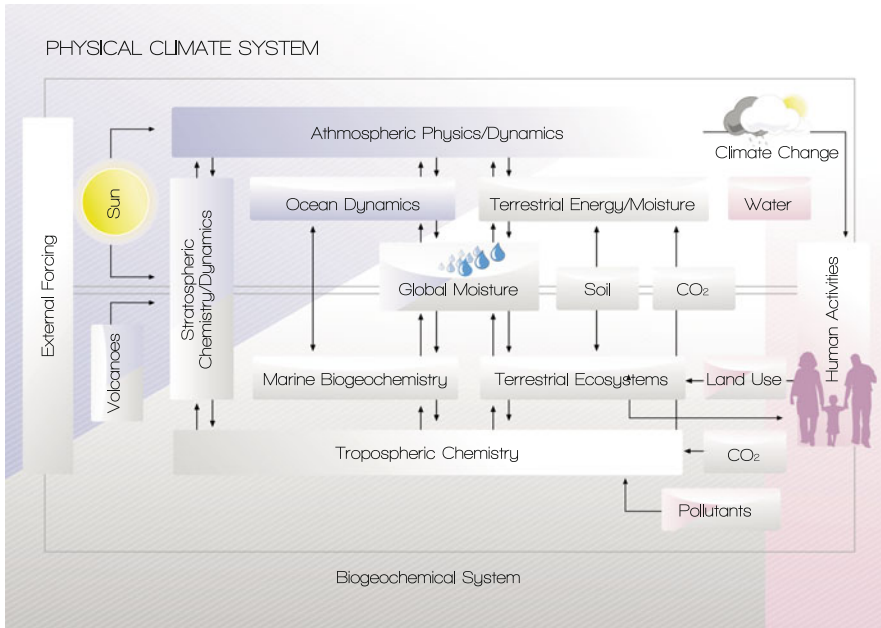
PHYSICAL CLIMATE SYSTEM

Athmospheric Physics/Dynamics

Climate Change

External Forcing

Sun

Stratospheric Chemistry/Dynamics

Ocean Dynamics

Terrestrial Energy/Moisture

Water

Global Moisture

Soil

$CO_2$

Human Activities

Volcanoes

Marine Biogeochemistry

Terrestrial Ecosystems

Land Use

Tropospheric Chemistry

$CO_2$

Pollutants

Biogeochemical System